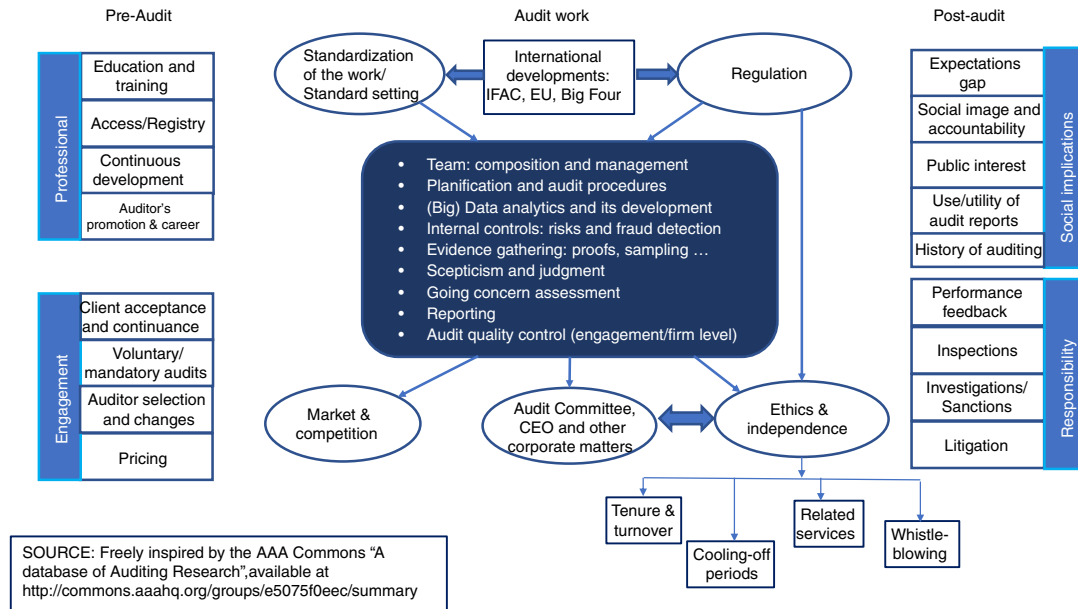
Pre-Audit

Audit work

Post-audit

Professional

Education and training

Access/Registry

Continuous development

Auditor's promotion & career

Engagement

Client acceptance and continuance

Voluntary/ mandatory audits

Auditor selection and changes

Pricing

Standardization of the work/ Standard setting

International developments: IFAC, EU, Big Four

Regulation

- Team: composition and management
- Planification and audit procedures
- (Big) Data analytics and its development
- Internal controls: risks and fraud detection
- Evidence gathering: proofs, sampling …
- Scepticism and judgment
- Going concern assessment
- Reporting
- Audit quality control (engagement/firm level)

Market & competition

Audit Committee, CEO and other corporate matters

Ethics & independence

Tenure & turnover

Cooling-off periods

Related services

Whistle-blowing

Expectations gap

Social image and accountability

Public interest

Use/utility of audit reports

History of auditing

Social implications

Performance feedback

Inspections

Investigations/ Sanctions

Litigation

Responsibility

SOURCE: Freely inspired by the AAA Commons "A database of Auditing Research",available at http://commons.aaahq.org/groups/e5075f0eec/summary